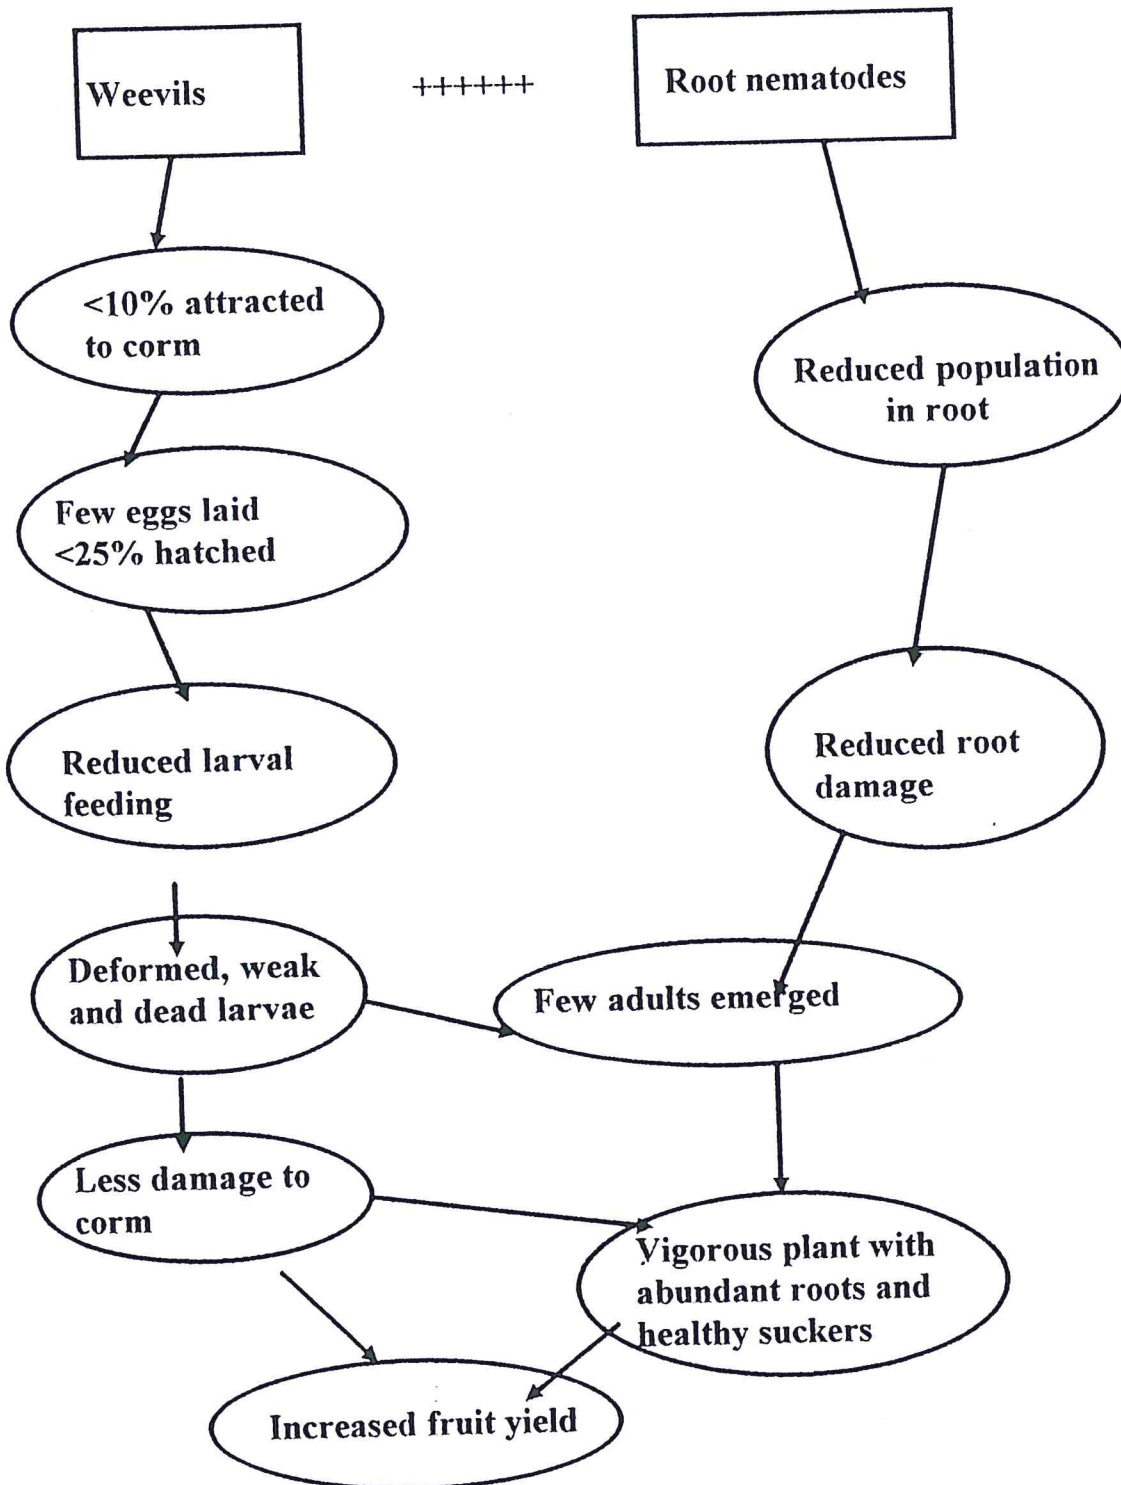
Weevils

++++++

Root nematodes

<10% attracted to corm

Reduced population in root

Few eggs laid <25% hatched

Reduced larval feeding

Reduced root damage

Deformed, weak and dead larvae

Few adults emerged

Less damage to corm

Vigorous plant with abundant roots and healthy suckers

Increased fruit yield